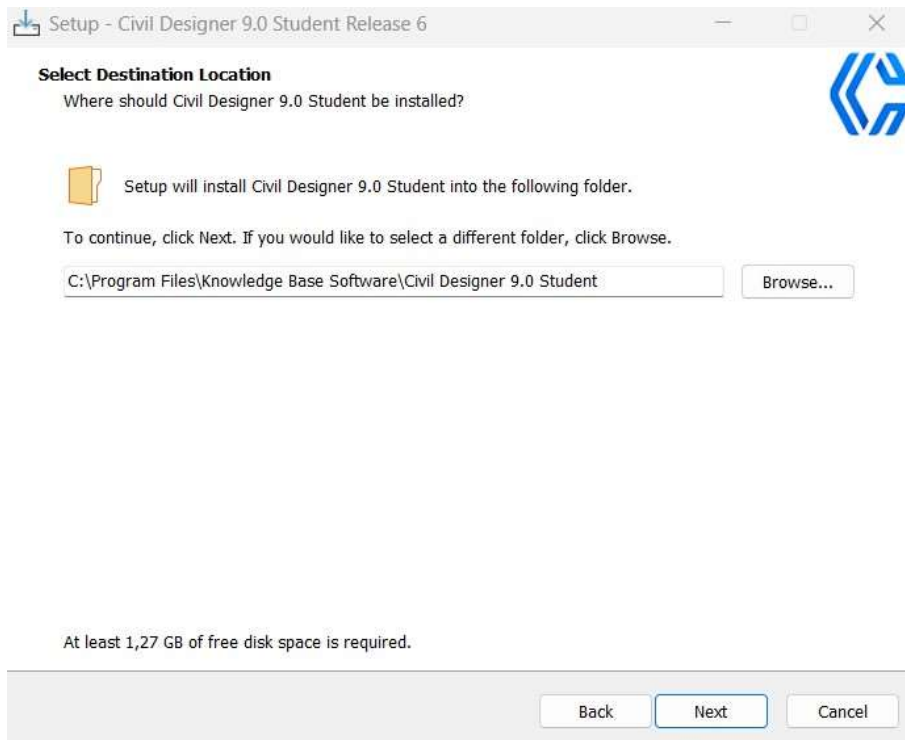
Setup - Civil Designer 9.0 Student Release 6

Select Destination Location
Where should Civil Designer 9.0 Student be installed?

Setup will install Civil Designer 9.0 Student into the following folder.

To continue, click Next. If you would like to select a different folder, click Browse.

C:\Program Files\Knowledge Base Software\Civil Designer 9.0 Student

Browse...

At least 1,27 GB of free disk space is required.

Back

Next

Cancel